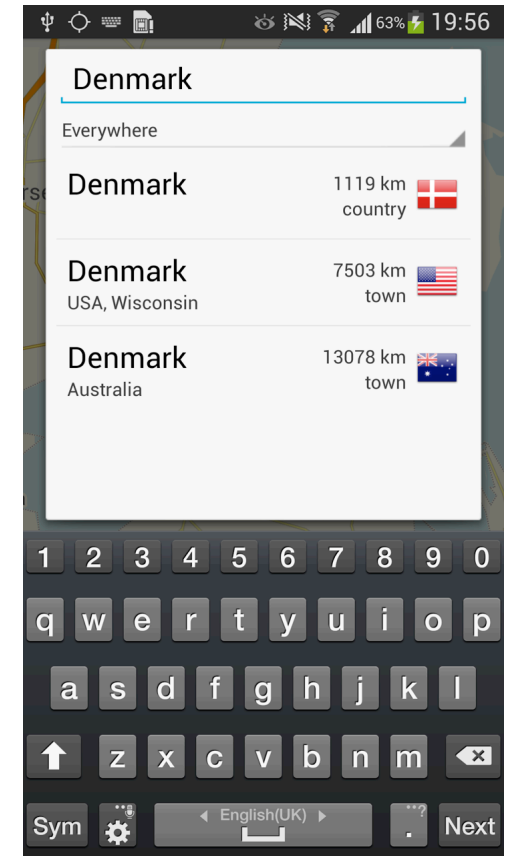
63% 19:56

Denmark

Everywhere

Denmark
1119 km
country

Denmark
USA, Wisconsin
7503 km
town

Denmark
Australia
13078 km
town

1 2 3 4 5 6 7 8 9 0
q w e r t y u i o p
a s d f g h j k l
z x c v b n m
Sym
English(UK)
.
Next